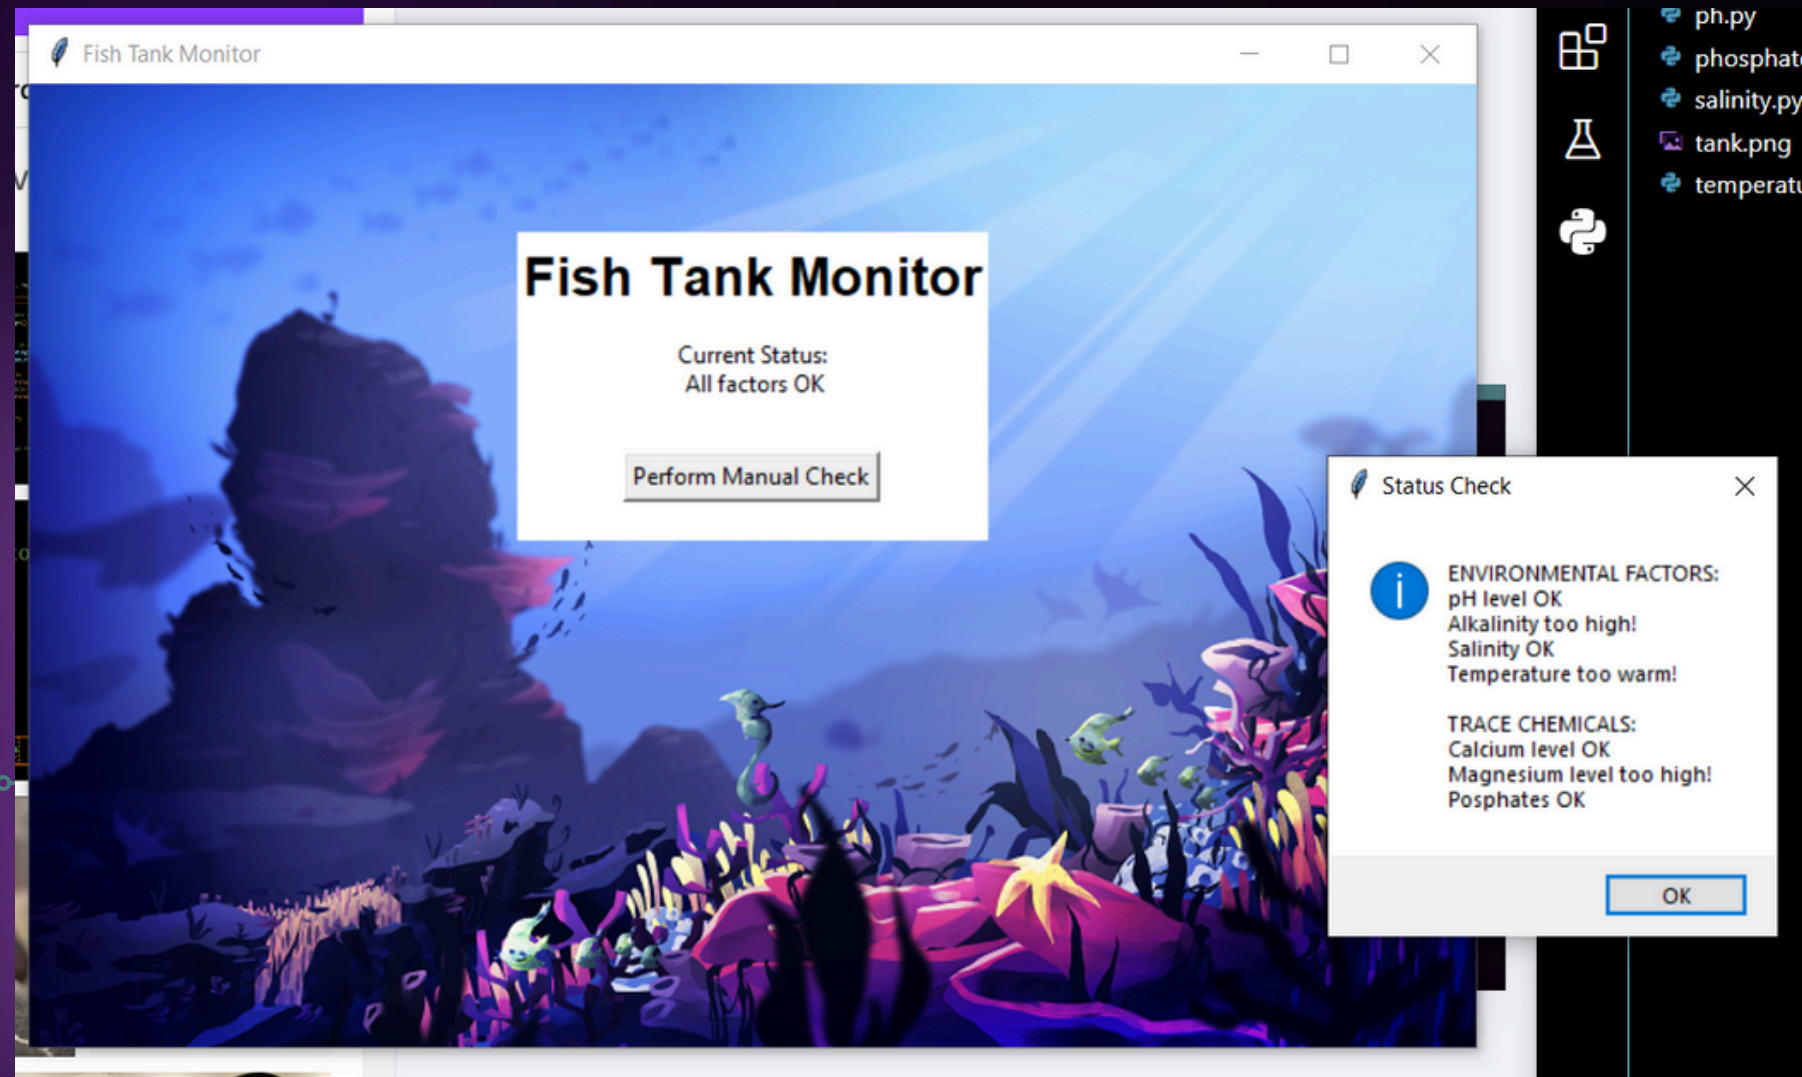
Fish Tank Monitor

Fish Tank Monitor

Current Status:
All factors OK

Perform Manual Check

ph.py
phosphat
salinity.py
tank.png
temperatu

Status Check

ENVIRONMENTAL FACTORS:
pH level OK
Alkalinity too high!
Salinity OK
Temperature too warm!

TRACE CHEMICALS:
Calcium level OK
Magnesium level too high!
Posphates OK

OK